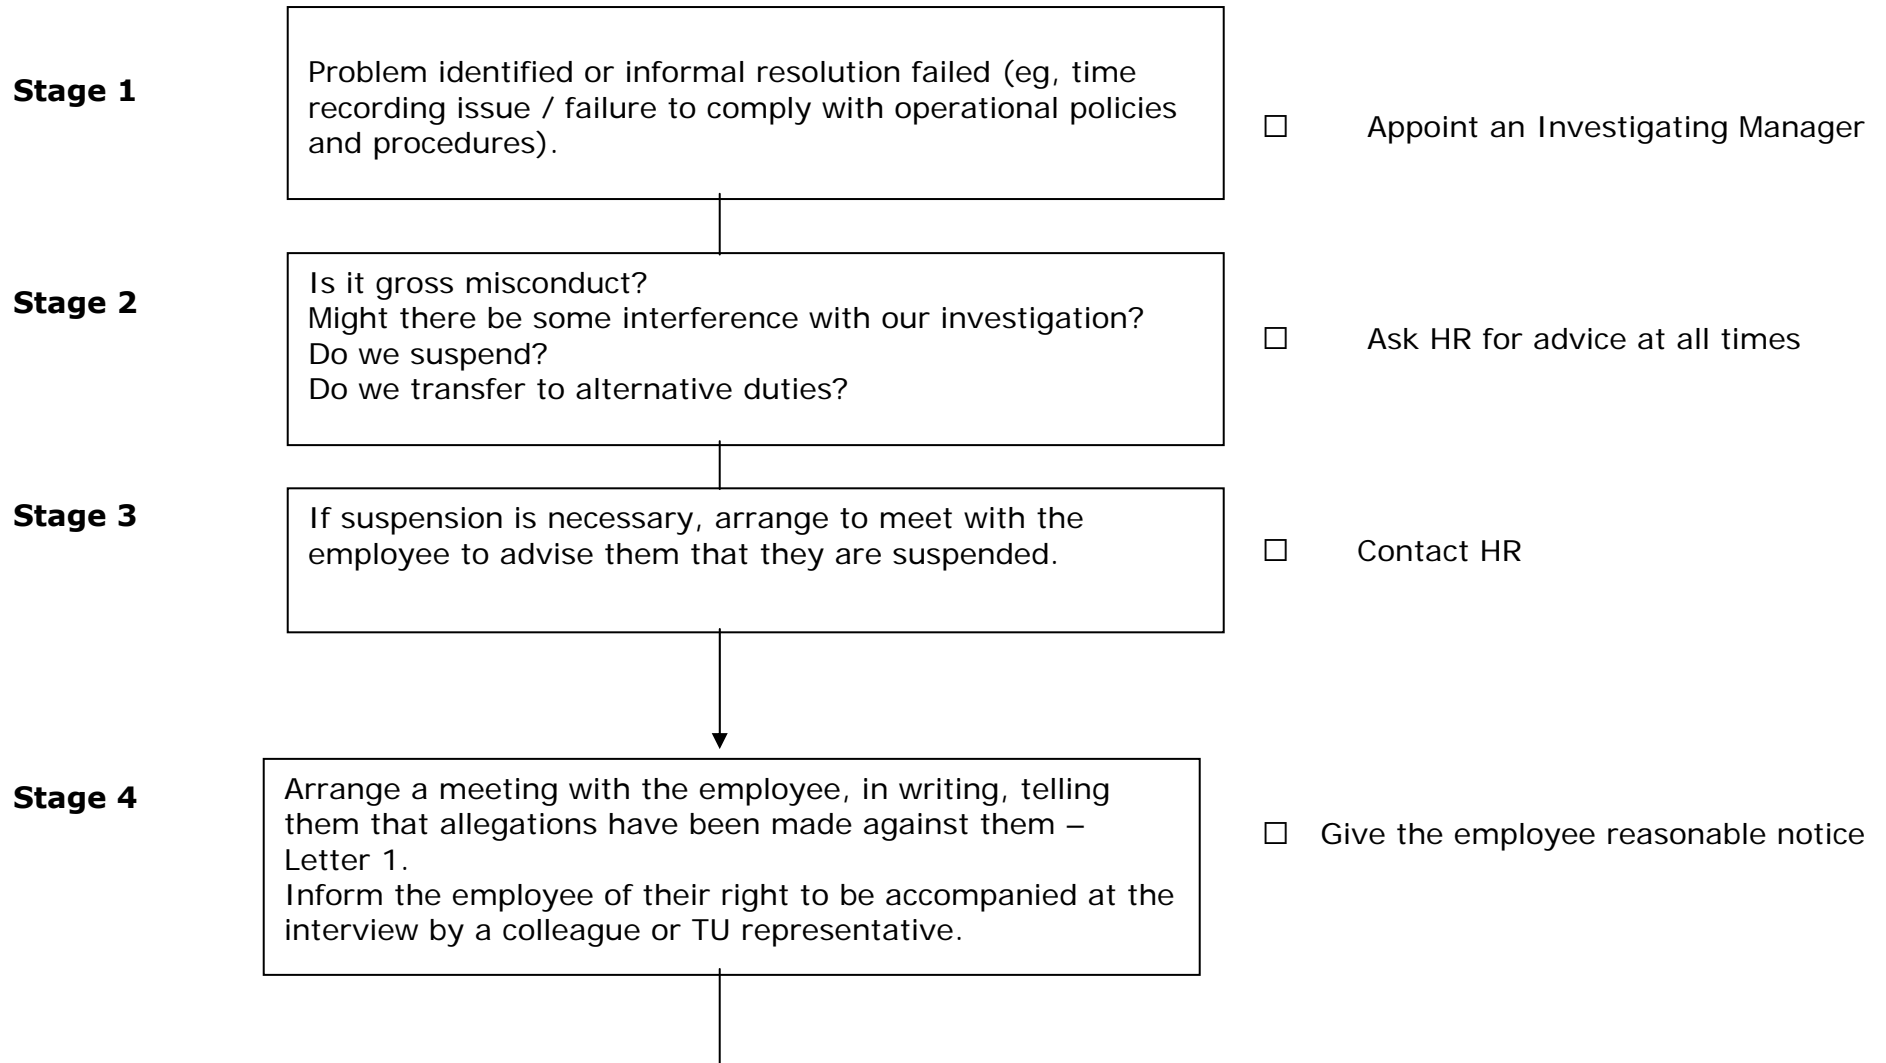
**Stage 1**

Problem identified or informal resolution failed (eg, time recording issue / failure to comply with operational policies and procedures).

☐ Appoint an Investigating Manager

**Stage 2**

Is it gross misconduct?
Might there be some interference with our investigation?
Do we suspend?
Do we transfer to alternative duties?

☐ Ask HR for advice at all times

**Stage 3**

If suspension is necessary, arrange to meet with the employee to advise them that they are suspended.

☐ Contact HR

**Stage 4**

Arrange a meeting with the employee, in writing, telling them that allegations have been made against them – Letter 1.
Inform the employee of their right to be accompanied at the interview by a colleague or TU representative.

☐ Give the employee reasonable notice